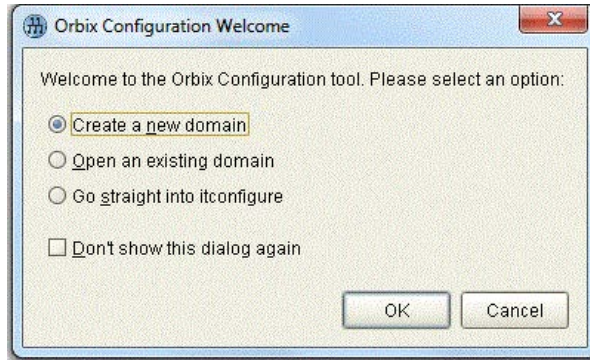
Orbix Configuration Welcome

Welcome to the Orbix Configuration tool. Please select an option:

Create a new domain

Open an existing domain

Go straight into itconfigure

Don't show this dialog again

OK

Cancel